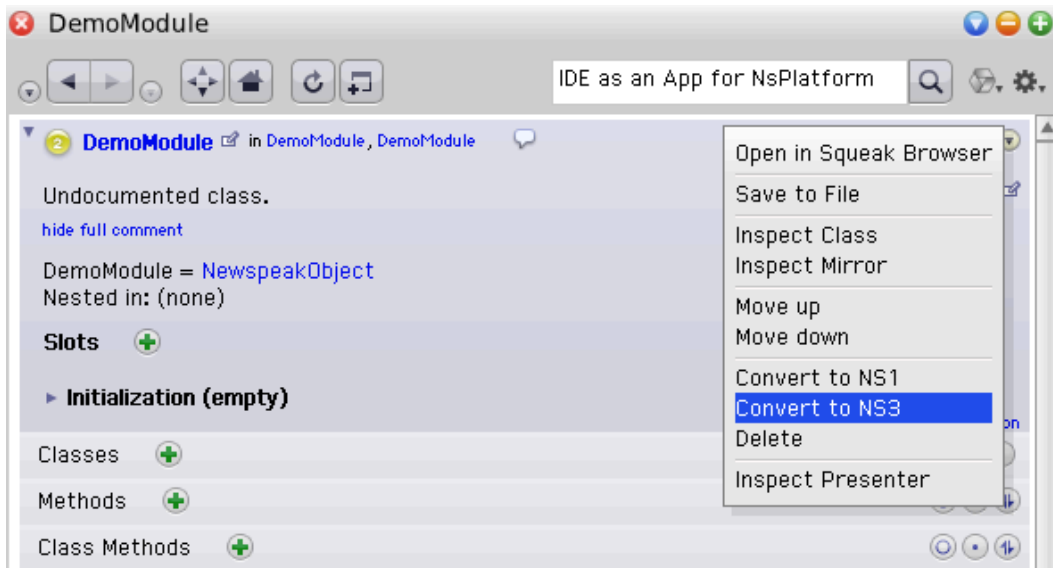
DemoModule

IDE as an App for NsPlatform

2 DemoModule in DemoModule, DemoModule

Undocumented class.

hide full comment

DemoModule = NewspeakObject
Nested in: (none)

Slots

▸ Initialization (empty)

Classes

Methods

Class Methods

Open in Squeak Browser
Save to File
Inspect Class
Inspect Mirror
Move up
Move down
Convert to NS1
Convert to NS3
Delete
Inspect Presenter